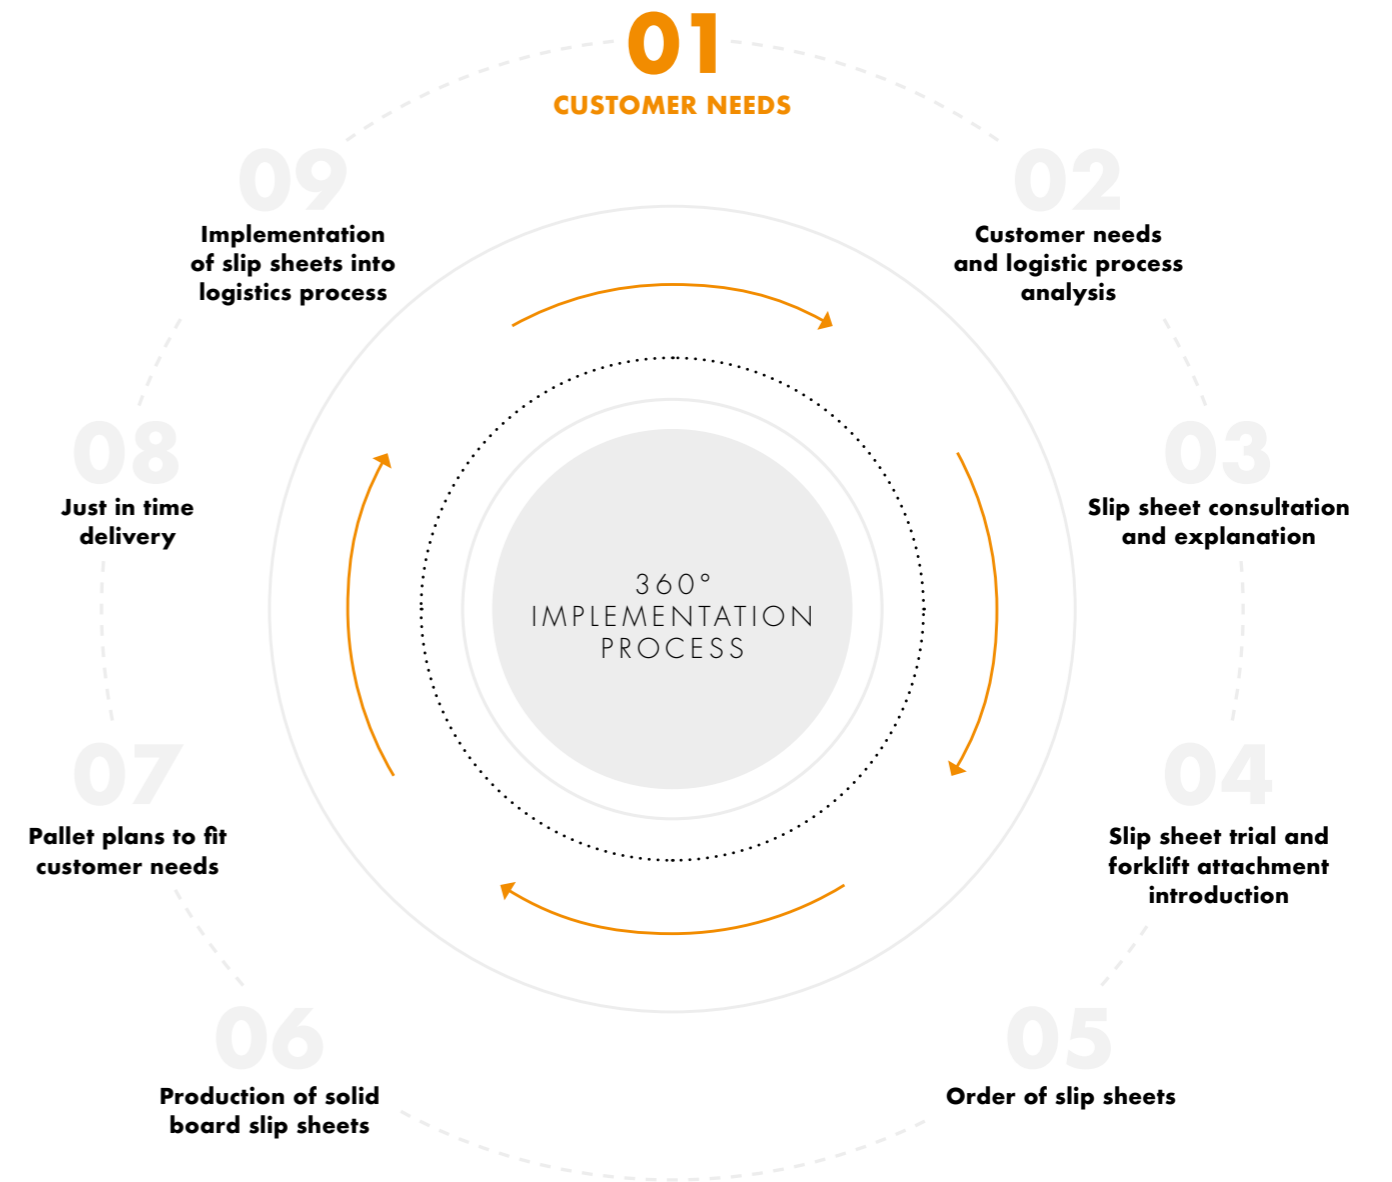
01
CUSTOMER NEEDS

02
Customer needs and logistic process analysis

03
Slip sheet consultation and explanation

04
Slip sheet trial and forklift attachment introduction

05
Order of slip sheets

06
Production of solid board slip sheets

07
Pallet plans to fit customer needs

08
Just in time delivery

09
Implementation of slip sheets into logistics process

360°
IMPLEMENTATION
PROCESS